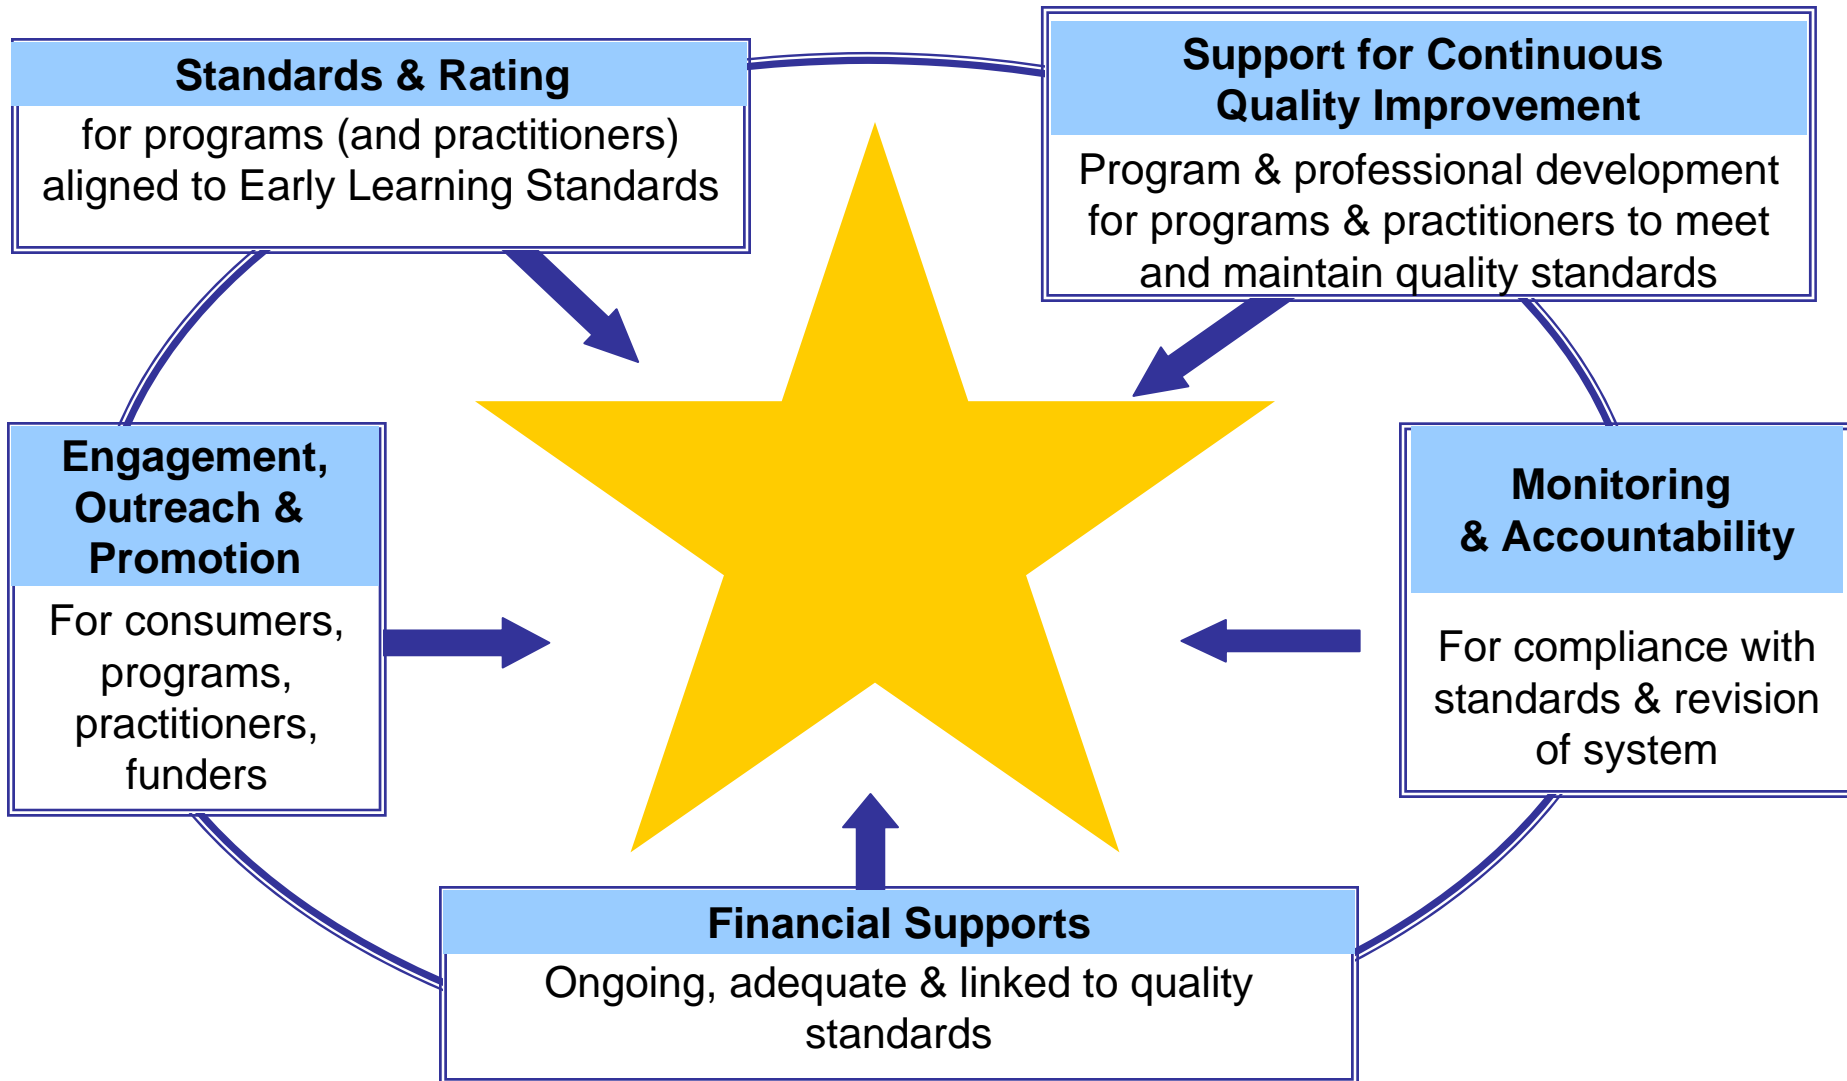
Standards & Rating
for programs (and practitioners) aligned to Early Learning Standards

Support for Continuous Quality Improvement
Program & professional development for programs & practitioners to meet and maintain quality standards

Engagement, Outreach & Promotion
For consumers, programs, practitioners, funders

Monitoring & Accountability
For compliance with standards & revision of system

Financial Supports
Ongoing, adequate & linked to quality standards